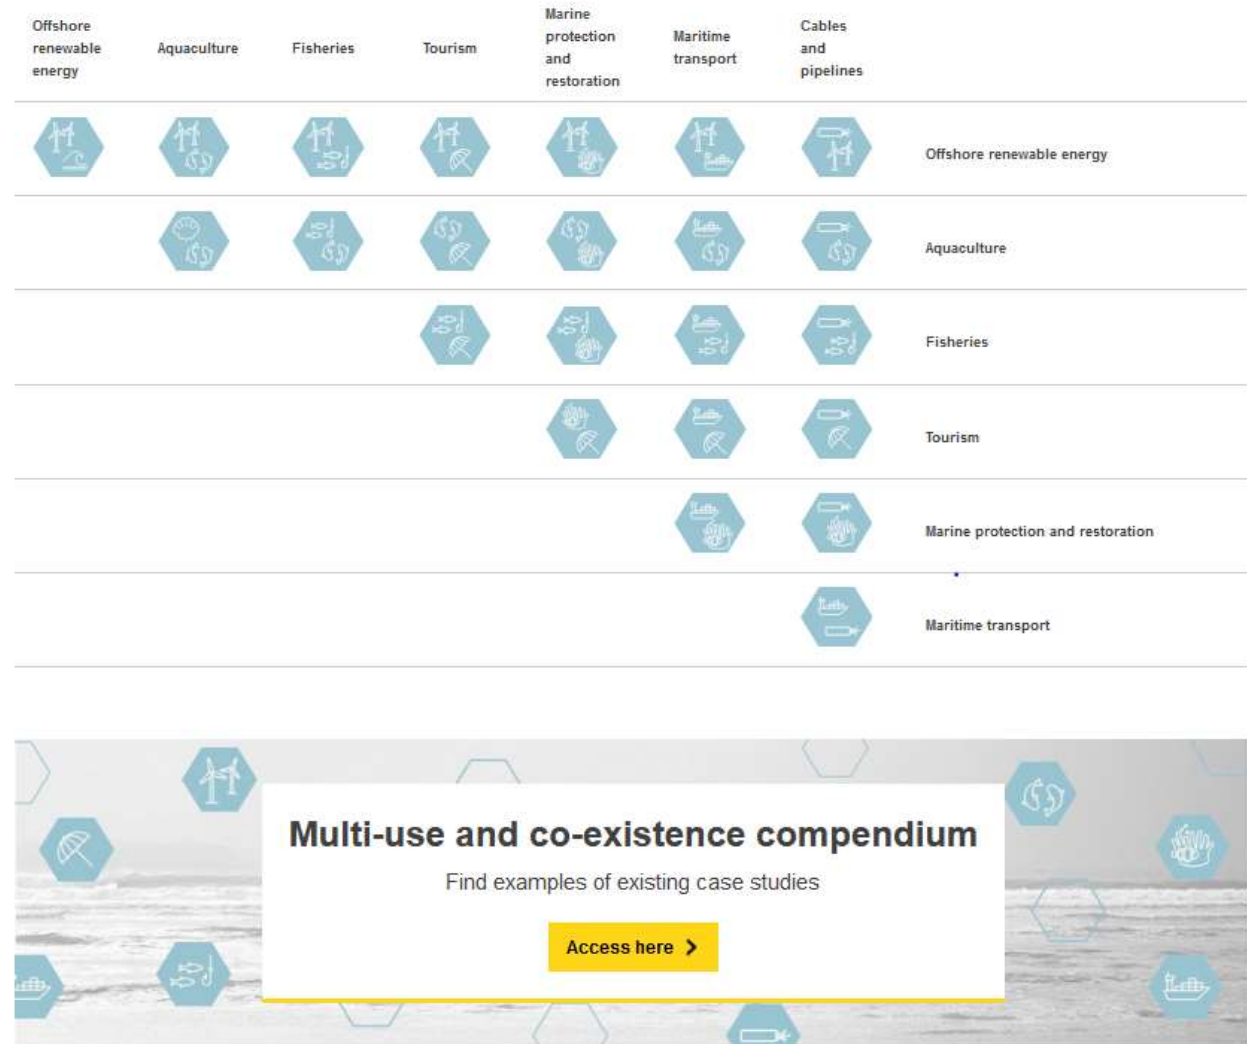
| Offshore renewable energy | Aquaculture | Fisheries | Tourism | Marine protection and restoration | Maritime transport | Cables and pipelines | |
|---|---|---|---|---|---|---|---|
| | | | | | | | Offshore renewable energy |
| | | | | | | | Aquaculture |
| | | | | | | | Fisheries |
| | | | | | | | Tourism |
| | | | | | | | Marine protection and restoration |
| | | | | | | | Maritime transport |

Multi-use and co-existence compendium

Find examples of existing case studies

Access here